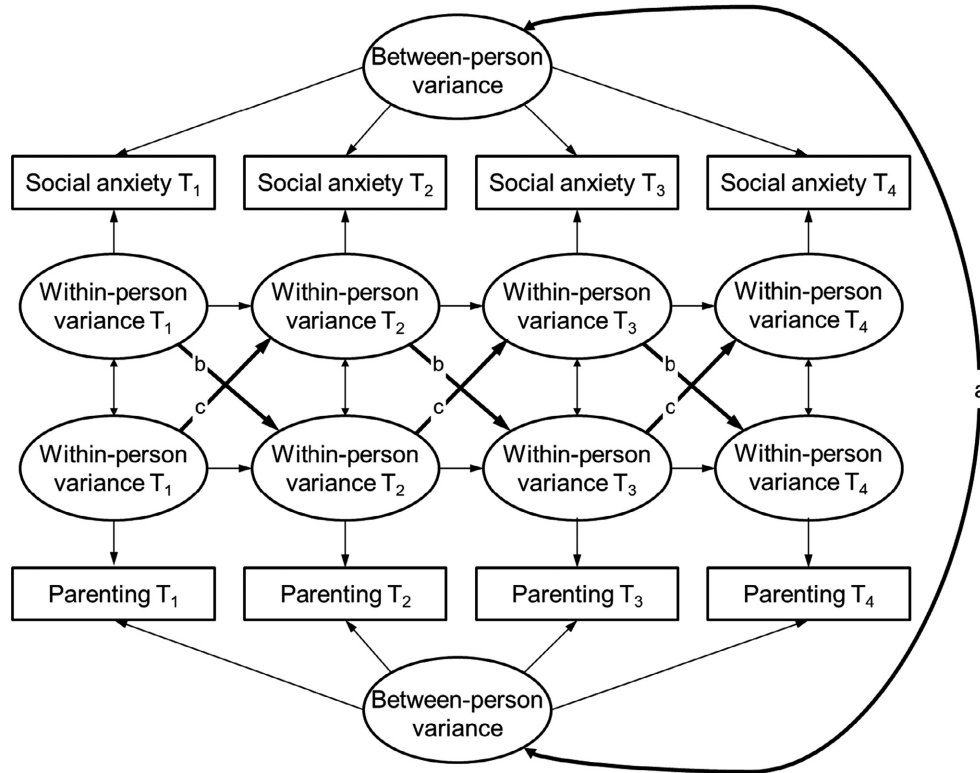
Between-person variance

Social anxiety $T_1$

Social anxiety $T_2$

Social anxiety $T_3$

Social anxiety $T_4$

Within-person variance $T_1$

Within-person variance $T_2$

Within-person variance $T_3$

Within-person variance $T_4$

b

c

b

c

b

c

a

Within-person variance $T_1$

Within-person variance $T_2$

Within-person variance $T_3$

Within-person variance $T_4$

Parenting $T_1$

Parenting $T_2$

Parenting $T_3$

Parenting $T_4$

Between-person variance